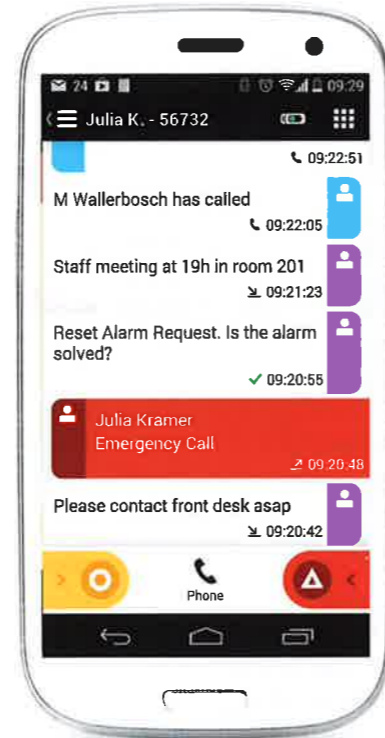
24 09:29

Julia K. - 56732

09:22:51

M Wallerbosch has called

09:22:05

Staff meeting at 19h in room 201

09:21:23

Reset Alarm Request. Is the alarm solved?

09:20:55

Julia Kramer
Emergency Call

09:20:48

Please contact front desk asap

09:20:42

Phone